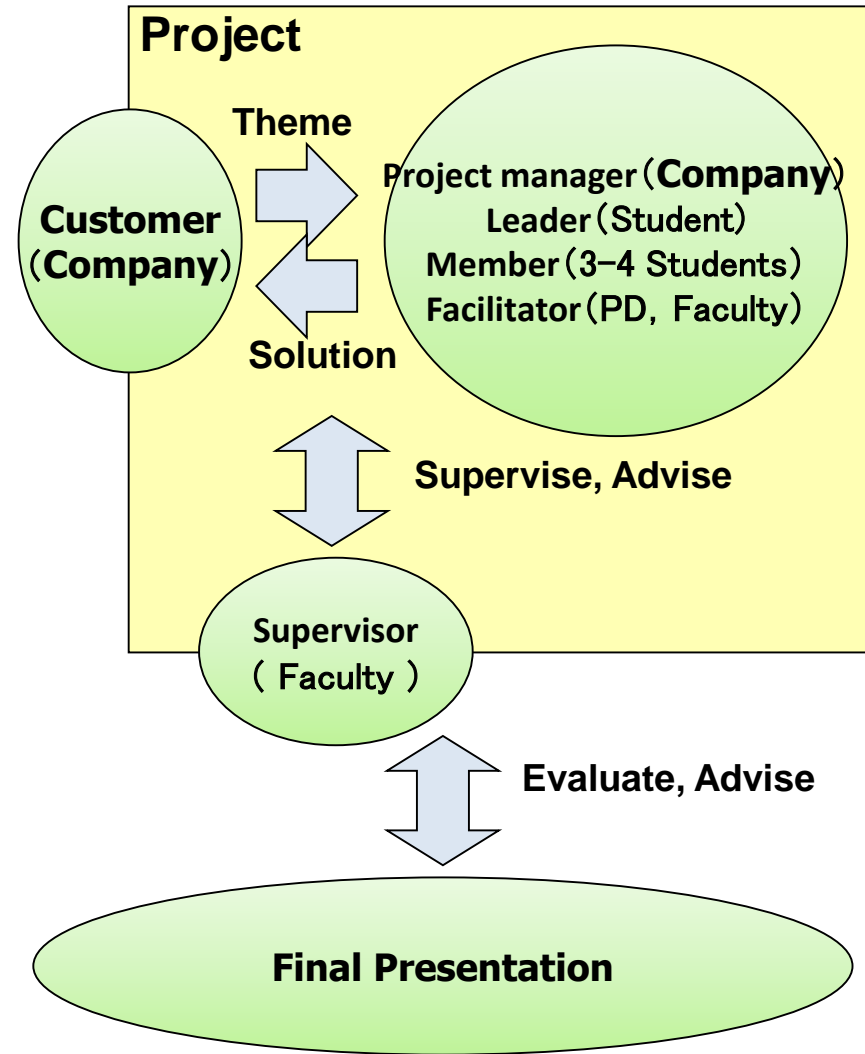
Project

Theme

Customer (Company)

Solution

Project manager (Company)
Leader (Student)
Member (3-4 Students)
Facilitator (PD, Faculty)

Supervise, Advise

Supervisor ( Faculty )

Evaluate, Advise

Final Presentation